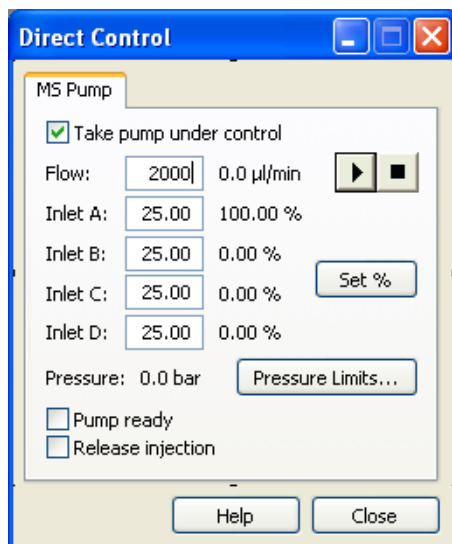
Direct Control

MS Pump

Take pump under control

Flow: 2000 0.0 µl/min

Inlet A: 25.00 100.00 %

Inlet B: 25.00 0.00 %

Inlet C: 25.00 0.00 %

Inlet D: 25.00 0.00 %

Set %

Pressure: 0.0 bar

Pressure Limits...

Pump ready

Release injection

Help

Close